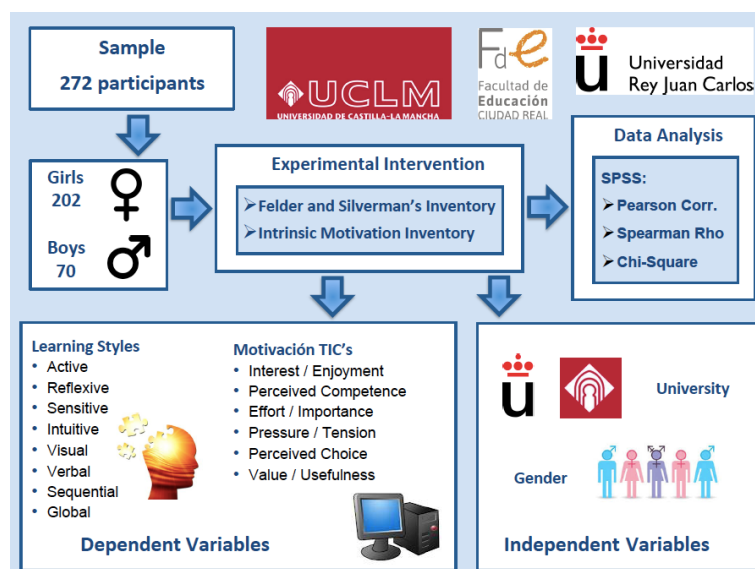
Sample
272 participants

UCLM
UNIVERSIDAD DE CASTILLA-LA MANCHA

FdE
Facultad de Educación
CIUDAD REAL

Universidad Rey Juan Carlos

Girls
202

Boys
70

Experimental Intervention
➢Felder and Silverman's Inventory
➢Intrinsic Motivation Inventory

Data Analysis
SPSS:
➢Pearson Corr.
➢Spearman Rho
➢Chi-Square

Learning Styles
• Active
• Reflexive
• Sensitive
• Intuitive
• Visual
• Verbal
• Sequential
• Global

Motivación TIC's
• Interest / Enjoyment
• Perceived Competence
• Effort / Importance
• Pressure / Tension
• Perceived Choice
• Value / Usefulness

Dependent Variables

University

Gender

Independent Variables